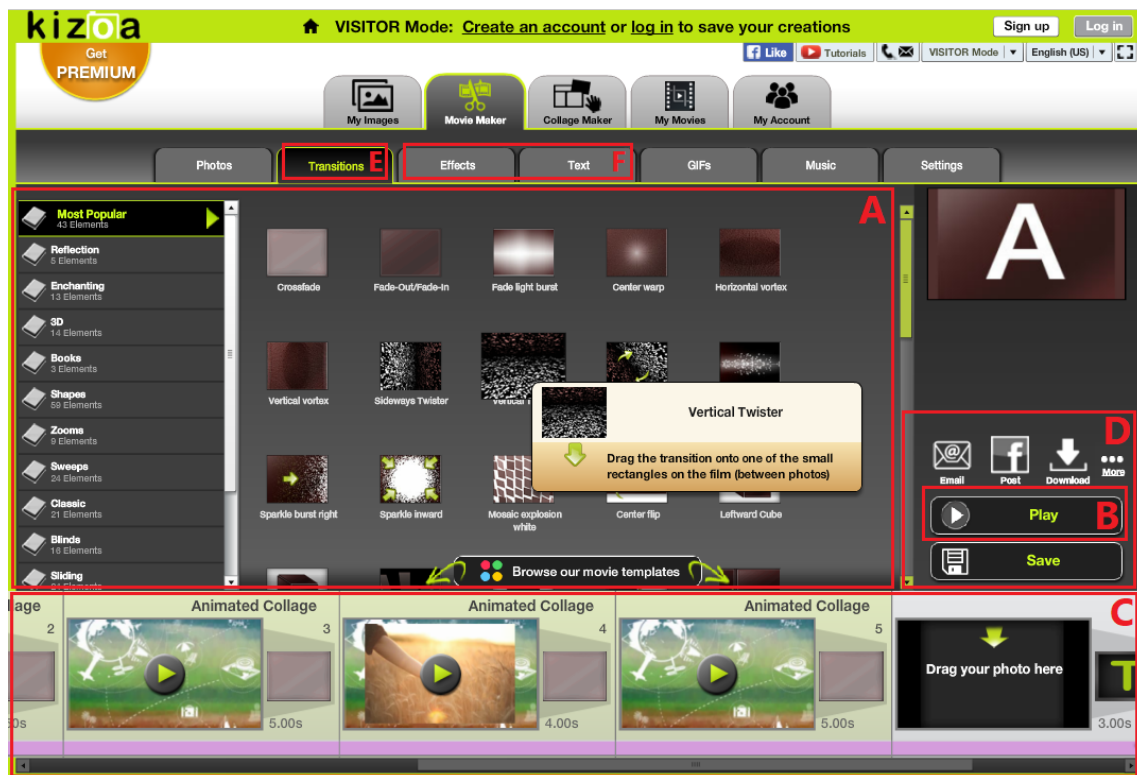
kizoa
Get PREMIUM
VISITOR Mode: Create an account or log in to save your creations
Sign up
Log in
Like
Tutorials
VISITOR Mode
English (US)

My Images
Movie Maker
Collage Maker
My Movies
My Account

Photos
Transitions E
Effects
Text F
GIFs
Music
Settings

A

Most Popular
43 Elements
Reflection
5 Elements
Enchanting
13 Elements
3D
14 Elements
Books
3 Elements
Shapes
59 Elements
Zooms
9 Elements
Sweeps
24 Elements
Classic
21 Elements
Blinds
16 Elements
Sliding
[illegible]

Crossfade
Fade-Out/Fade-In
Fade light burst
Center warp
Horizontal vortex
Vertical vortex
Sideways Twister
Vertical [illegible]
Sparkle burst right
Sparkle inward
Mosaic explosion white
Center flip
Leftward Cube

Vertical Twister
Drag the transition onto one of the small rectangles on the film (between photos)

Browse our movie templates

A

D
Email
Post
Download
More
Play B
Save

C
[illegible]age
2
Animated Collage
3
Animated Collage
4
Animated Collage
5
Drag your photo here
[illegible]0s
5.00s
4.00s
5.00s
3.00s